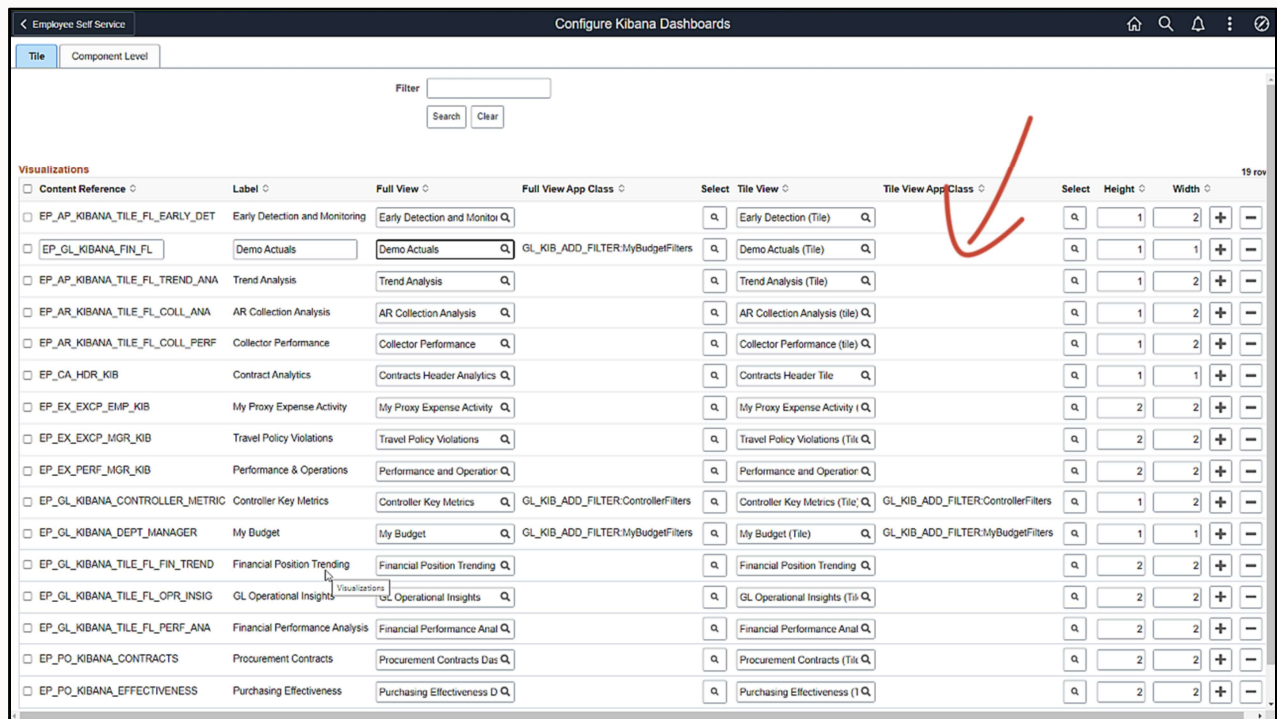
Employee Self Service

Configure Kibana Dashboards

Tile | Component Level

Filter

Search | Clear

Visualizations

19 rov

| Content Reference | Label | Full View | Full View App Class | Select | Tile View | Tile View App Class | Select | Height | Width | | |
|---|---|---|---|---|---|---|---|---|---|---|---|
| EP_AP_KIBANA_TILE_FL_EARLY_DET | Early Detection and Monitoring | Early Detection and Monitor | | | Early Detection (Tile) | | | 1 | 2 | + | − |
| EP_GL_KIBANA_FIN_FL | Demo Actuals | Demo Actuals | GL_KIB_ADD_FILTER:MyBudgetFilters | | Demo Actuals (Tile) | | | 1 | 1 | + | − |
| EP_AP_KIBANA_TILE_FL_TREND_ANA | Trend Analysis | Trend Analysis | | | Trend Analysis (Tile) | | | 1 | 2 | + | − |
| EP_AR_KIBANA_TILE_FL_COLL_ANA | AR Collection Analysis | AR Collection Analysis | | | AR Collection Analysis (tile) | | | 1 | 2 | + | − |
| EP_AR_KIBANA_TILE_FL_COLL_PERF | Collector Performance | Collector Performance | | | Collector Performance (tile) | | | 1 | 2 | + | − |
| EP_CA_HDR_KIB | Contract Analytics | Contracts Header Analytics | | | Contracts Header Tile | | | 1 | 1 | + | − |
| EP_EX_EXCP_EMP_KIB | My Proxy Expense Activity | My Proxy Expense Activity | | | My Proxy Expense Activity ( | | | 2 | 2 | + | − |
| EP_EX_EXCP_MGR_KIB | Travel Policy Violations | Travel Policy Violations | | | Travel Policy Violations (Til | | | 2 | 2 | + | − |
| EP_EX_PERF_MGR_KIB | Performance & Operations | Performance and Operation | | | Performance and Operation | | | 2 | 2 | + | − |
| EP_GL_KIBANA_CONTROLLER_METRIC | Controller Key Metrics | Controller Key Metrics | GL_KIB_ADD_FILTER:ControllerFilters | | Controller Key Metrics (Tile) | GL_KIB_ADD_FILTER:ControllerFilters | | 1 | 2 | + | − |
| EP_GL_KIBANA_DEPT_MANAGER | My Budget | My Budget | GL_KIB_ADD_FILTER:MyBudgetFilters | | My Budget (Tile) | GL_KIB_ADD_FILTER:MyBudgetFilters | | 1 | 1 | + | − |
| EP_GL_KIBANA_TILE_FL_FIN_TREND | Financial Position Trending | Financial Position Trending | | | Financial Position Trending | | | 2 | 2 | + | − |
| EP_GL_KIBANA_TILE_FL_OPR_INSIG | GL Operational Insights | GL Operational Insights | | | GL Operational Insights (Til | | | 2 | 2 | + | − |
| EP_GL_KIBANA_TILE_FL_PERF_ANA | Financial Performance Analysis | Financial Performance Anal | | | Financial Performance Anal | | | 2 | 2 | + | − |
| EP_PO_KIBANA_CONTRACTS | Procurement Contracts | Procurement Contracts Das | | | Procurement Contracts (Til | | | 2 | 2 | + | − |
| EP_PO_KIBANA_EFFECTIVENESS | Purchasing Effectiveness | Purchasing Effectiveness D | | | Purchasing Effectiveness (T | | | 2 | 2 | + | − |

Visualizations